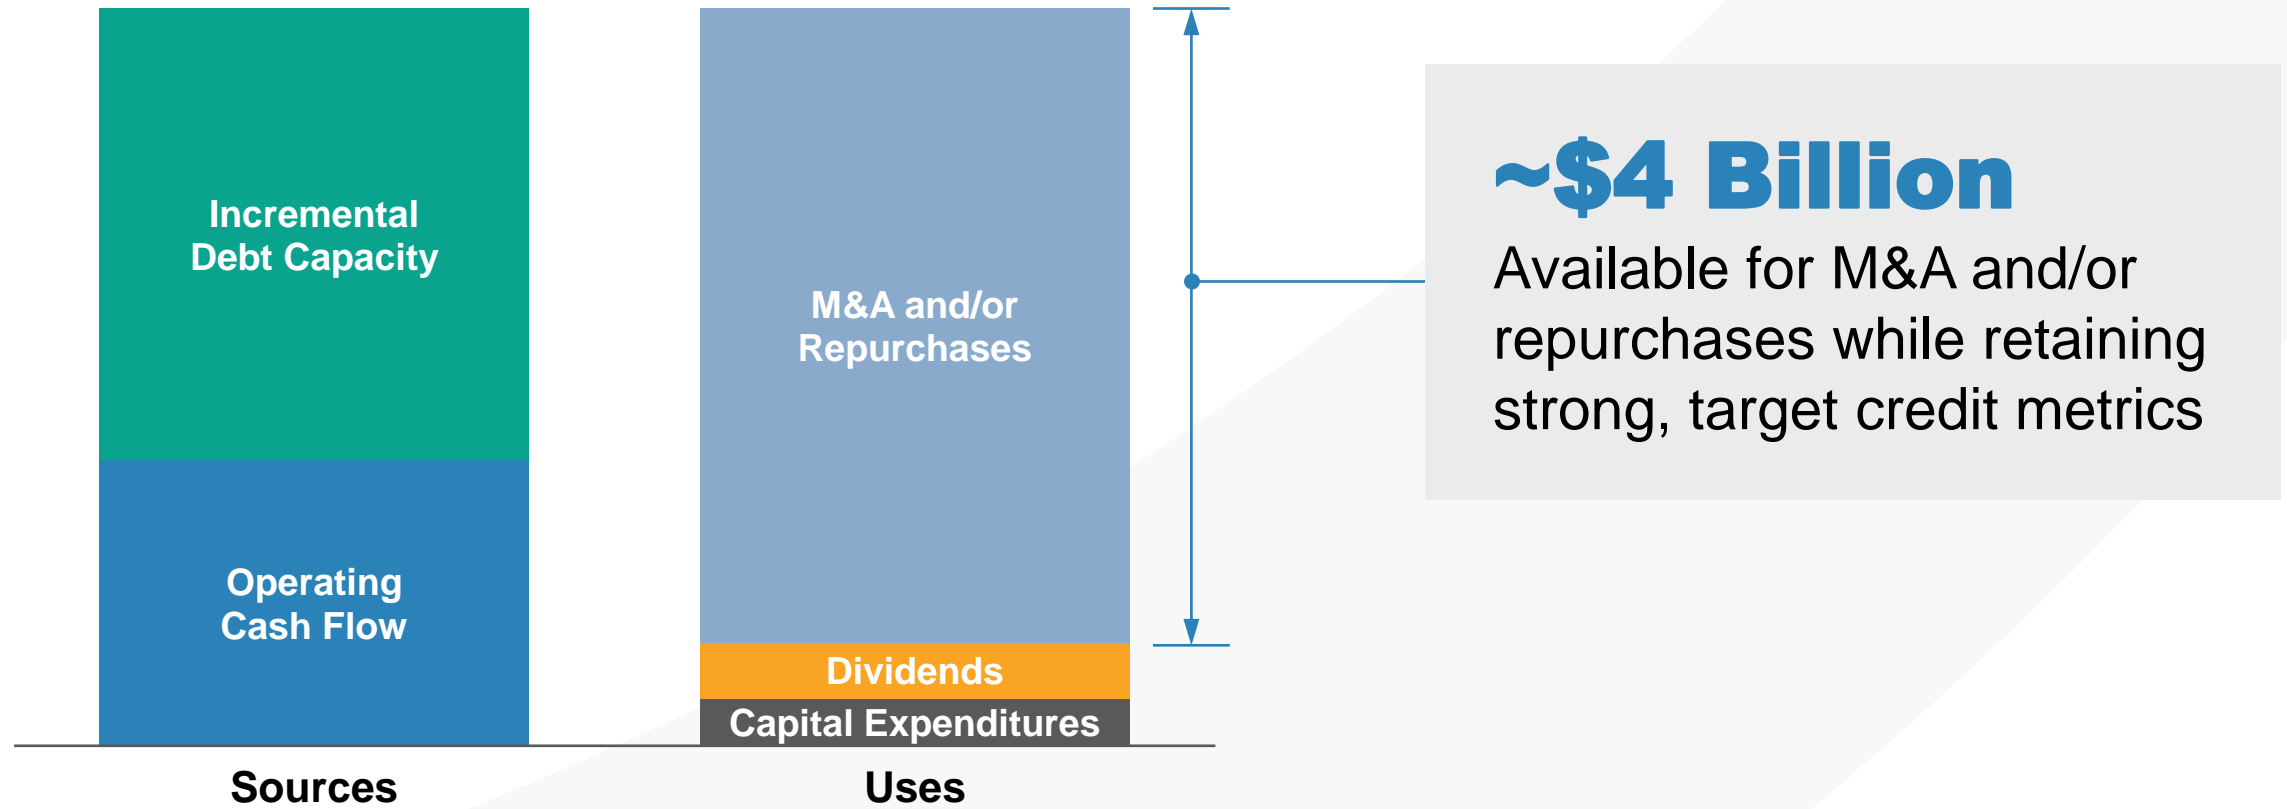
Incremental Debt Capacity

Operating Cash Flow

Sources

M&A and/or Repurchases

Dividends

Capital Expenditures

Uses

~$4 Billion

Available for M&A and/or repurchases while retaining strong, target credit metrics